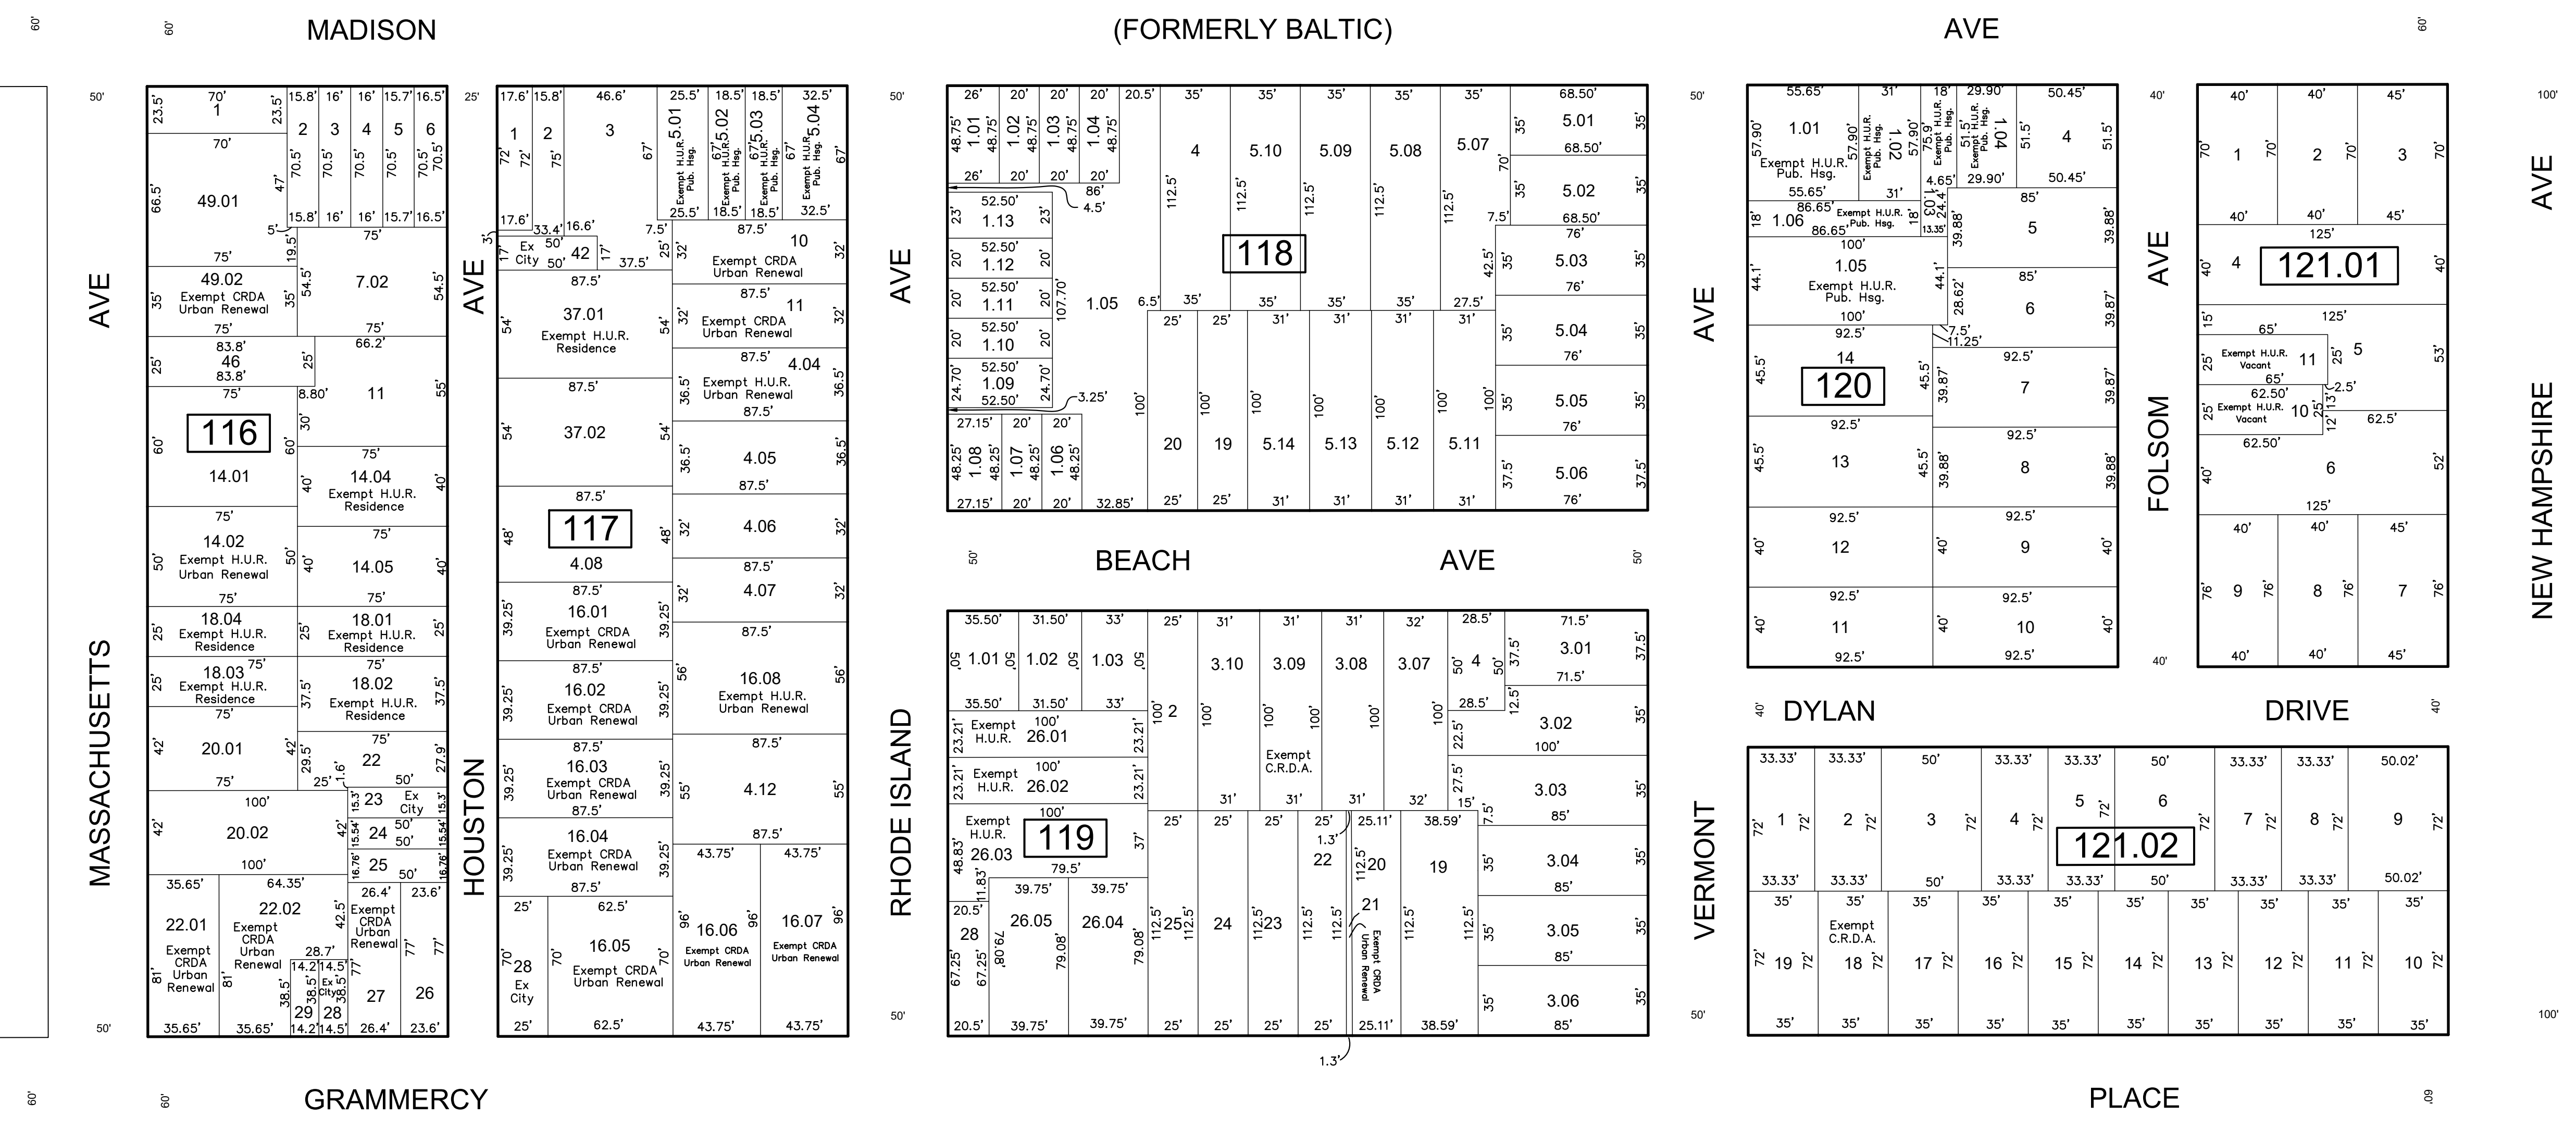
MADISON (FORMERLY BALTIC) AVE

60' 60' 60'

MASSACHUSETTS AVE

HOUSTON AVE

RHODE ISLAND AVE

VERMONT AVE

FOLSOM AVE

NEW HAMPSHIRE AVE

BEACH AVE

DYLAN DRIVE

GRAMMERCY PLACE

116
1
49.01
2
3
4
5
6
49.02
Exempt CRDA Urban Renewal
7.02
46
11
14.01
14.04
Exempt H.U.R. Residence
14.02
Exempt H.U.R. Urban Renewal
14.05
18.04
Exempt H.U.R. Residence
18.01
Exempt H.U.R. Residence
18.03
Exempt H.U.R. Residence
18.02
Exempt H.U.R. Residence
20.01
22
23
Ex City
24
25
20.02
22.01
Exempt CRDA Urban Renewal
22.02
Exempt CRDA Urban Renewal
Exempt CRDA Urban Renewal
26
27
29
28
Ex City

117
1
2
3
5.01
Exempt H.U.R. Pub. Hsg.
5.02
Exempt H.U.R. Pub. Hsg.
5.03
Exempt H.U.R. Pub. Hsg.
5.04
Exempt H.U.R. Pub. Hsg.
Ex City
42
10
Exempt CRDA Urban Renewal
37.01
Exempt H.U.R. Residence
11
Exempt CRDA Urban Renewal
4.04
Exempt H.U.R. Urban Renewal
37.02
4.05
4.06
4.08
4.07
16.01
Exempt CRDA Urban Renewal
16.08
Exempt H.U.R. Urban Renewal
16.02
Exempt CRDA Urban Renewal
16.03
Exempt CRDA Urban Renewal
4.12
16.04
Exempt CRDA Urban Renewal
28
Ex City
16.05
Exempt CRDA Urban Renewal
16.06
Exempt CRDA Urban Renewal
16.07
Exempt CRDA Urban Renewal

118
1.01
1.02
1.03
1.04
4
5.10
5.09
5.08
5.07
5.01
5.02
1.13
1.12
1.11
1.10
1.09
1.05
5.03
5.04
5.05
1.08
1.07
1.06
20
19
5.14
5.13
5.12
5.11
5.06

119
1.01
1.02
1.03
3.10
3.09
3.08
3.07
4
3.01
2
Exempt H.U.R. 26.01
Exempt H.U.R. 26.02
Exempt C.R.D.A.
3.02
3.03
Exempt H.U.R. 26.03
22
20
19
3.04
28
26.05
26.04
25
24
23
21
Exempt CRDA Urban Renewal
3.05
3.06

120
1.01
Exempt H.U.R. Pub. Hsg.
1.02
Exempt H.U.R. Pub. Hsg.
1.03
Exempt H.U.R. Pub. Hsg.
1.04
4
1.06
Exempt H.U.R. Pub. Hsg.
5
1.05
Exempt H.U.R. Pub. Hsg.
6
14
7
13
8
12
9
11
10

121.01
1
2
3
4
Exempt H.U.R. Vacant 11
5
Exempt H.U.R. Vacant 10
6
9
8
7

121.02
1
2
3
4
5
6
7
8
9
19
Exempt C.R.D.A. 18
17
16
15
14
13
12
11
10